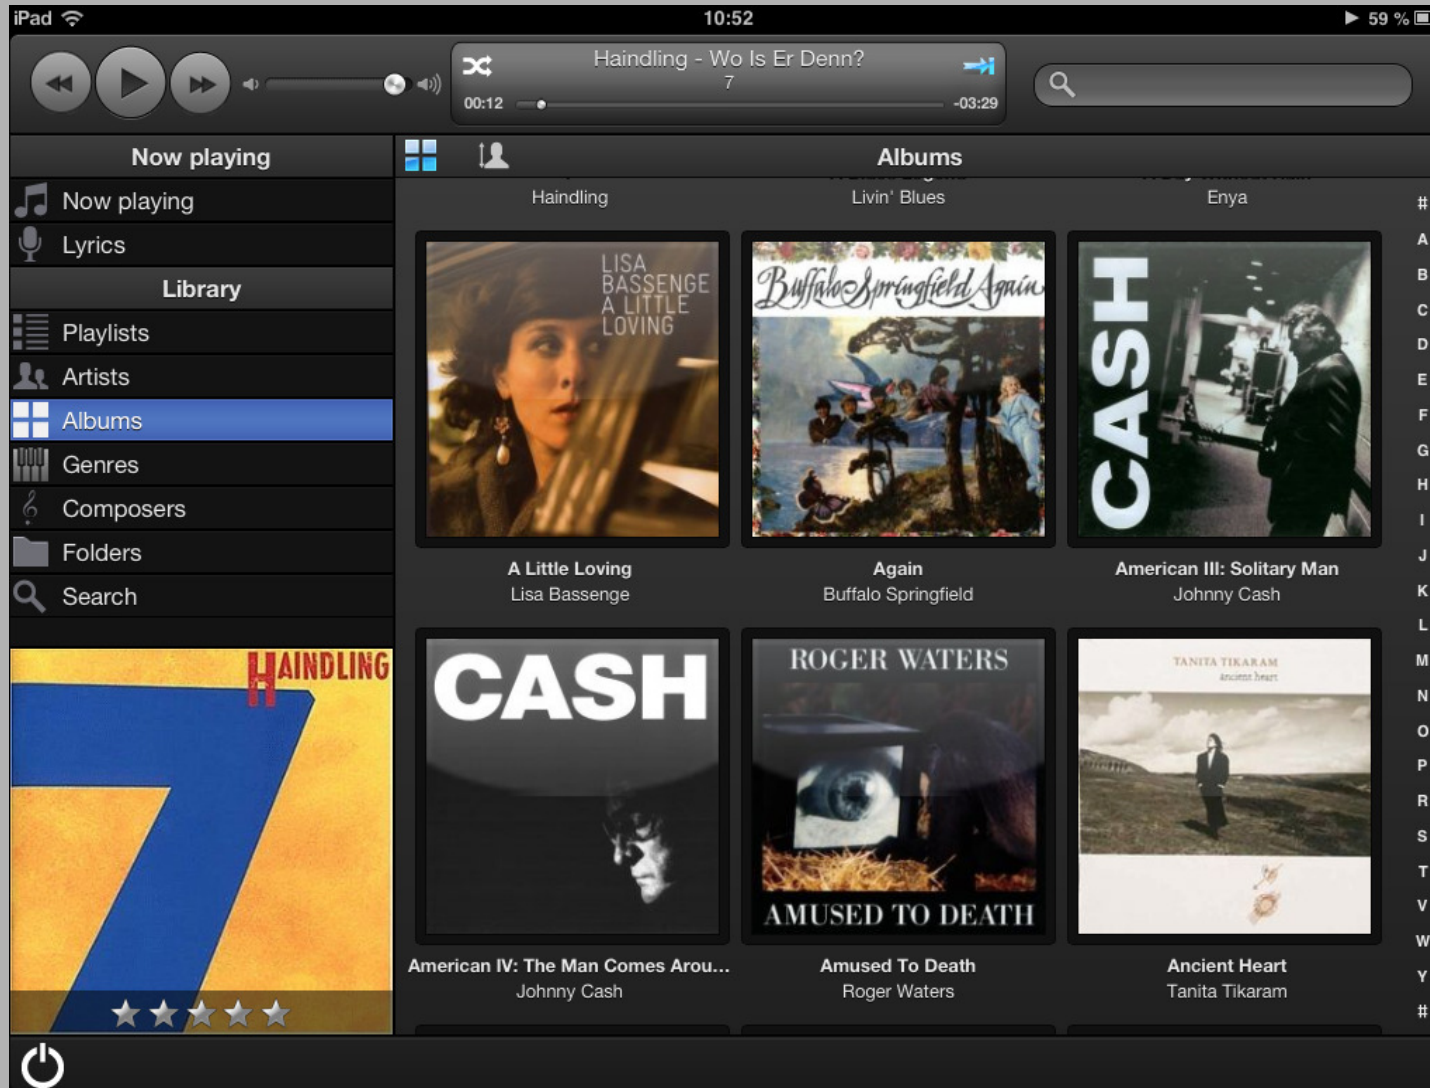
iPad 10:52 59 %

Haindling - Wo Is Er Denn?
7
00:12 -03:29

Now playing
Now playing
Lyrics
Library
Playlists
Artists
Albums
Genres
Composers
Folders
Search

HAINDLING
7

Albums

Haindling
Livin' Blues
Enya

LISA BASSENGE A LITTLE LOVING
A Little Loving
Lisa Bassenge

Buffalo Springfield Again
Again
Buffalo Springfield

CASH
American III: Solitary Man
Johnny Cash

CASH
American IV: The Man Comes Arou...
Johnny Cash

ROGER WATERS
AMUSED TO DEATH
Amused To Death
Roger Waters

TANITA TIKARAM
ancient heart
Ancient Heart
Tanita Tikaram

#
A
B
C
D
E
F
G
H
I
J
K
L
M
N
O
P
R
S
T
V
W
Y
#